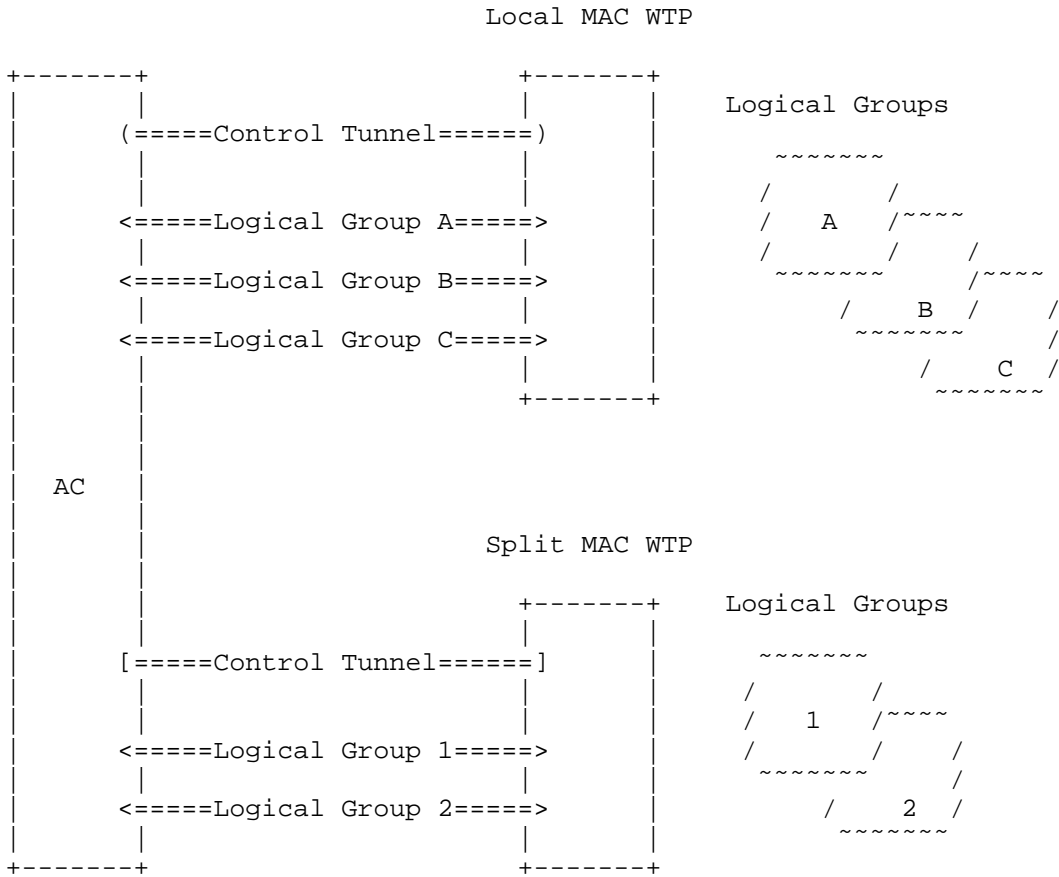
Local MAC WTP

Logical Groups

(=====Control Tunnel======)

<=====Logical Group A=====>

A

<=====Logical Group B=====>

B

<=====Logical Group C=====>

C

AC

Split MAC WTP

Logical Groups

[=====Control Tunnel======]

1

<=====Logical Group 1=====>

<=====Logical Group 2=====>

2